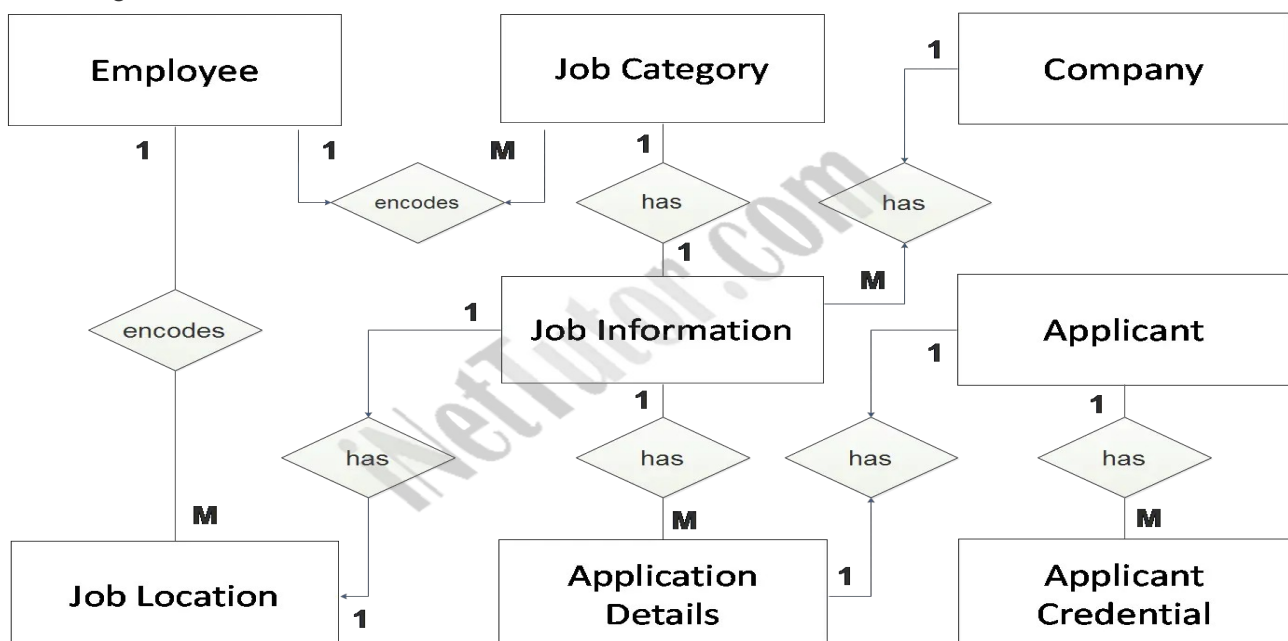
Employee

Job Category

1

Company

1

1

M

encodes

1

has

has

1

M

encodes

1

Job Information

Applicant

1

1

1

has

has

has

has

M

M

M

Job Location

1

Application Details

1

Applicant Credential

iNetTutor.com